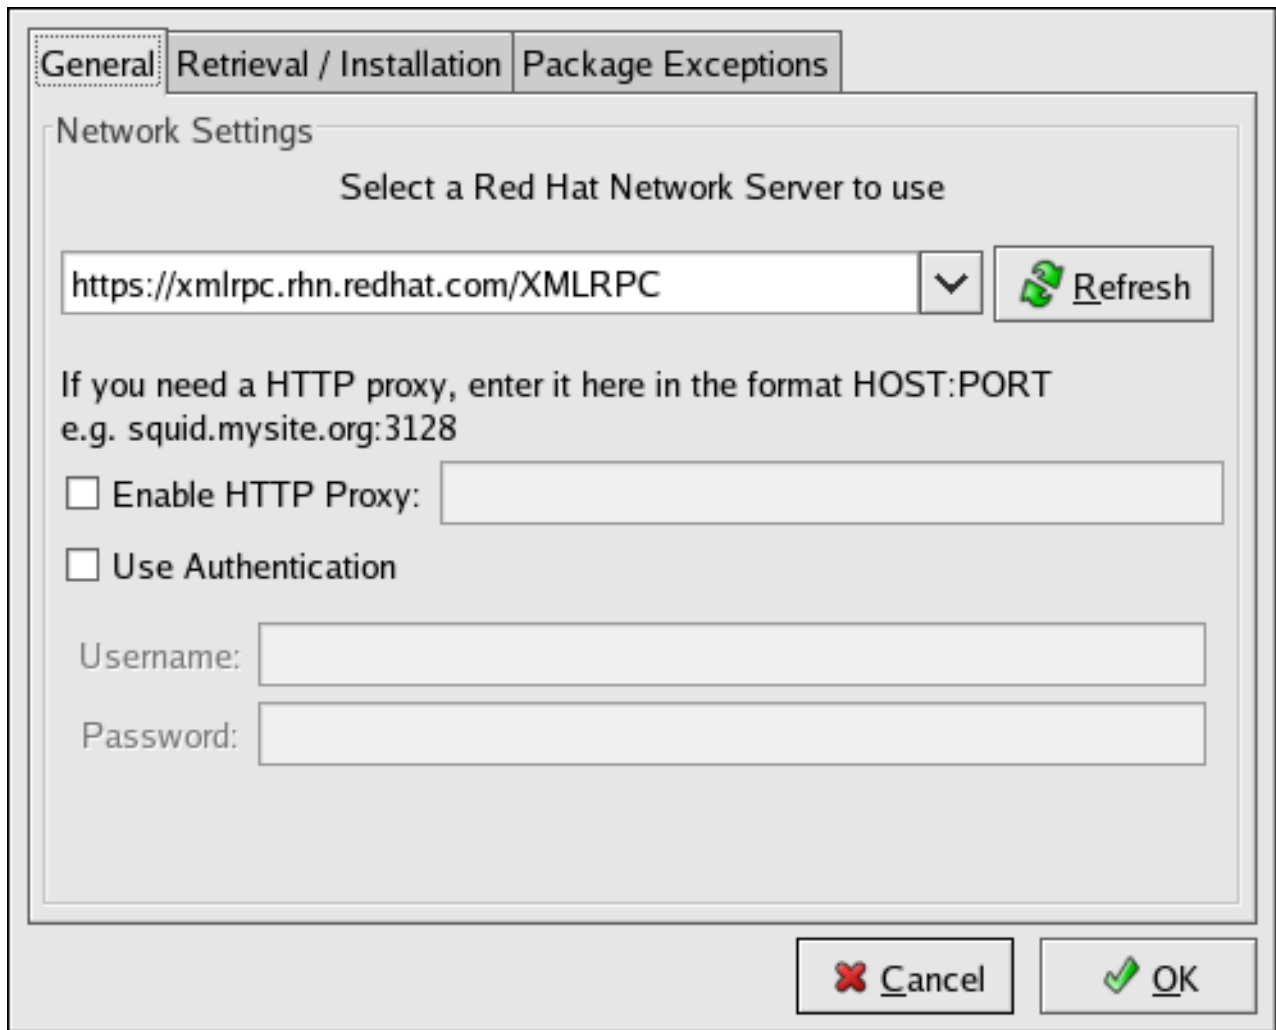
General | Retrieval / Installation | Package Exceptions

Network Settings

Select a Red Hat Network Server to use

https://xmlrpc.rhn.redhat.com/XMLRPC

Refresh

If you need a HTTP proxy, enter it here in the format HOST:PORT
e.g. squid.mysite.org:3128

Enable HTTP Proxy:

Use Authentication

Username:

Password:

Cancel

OK